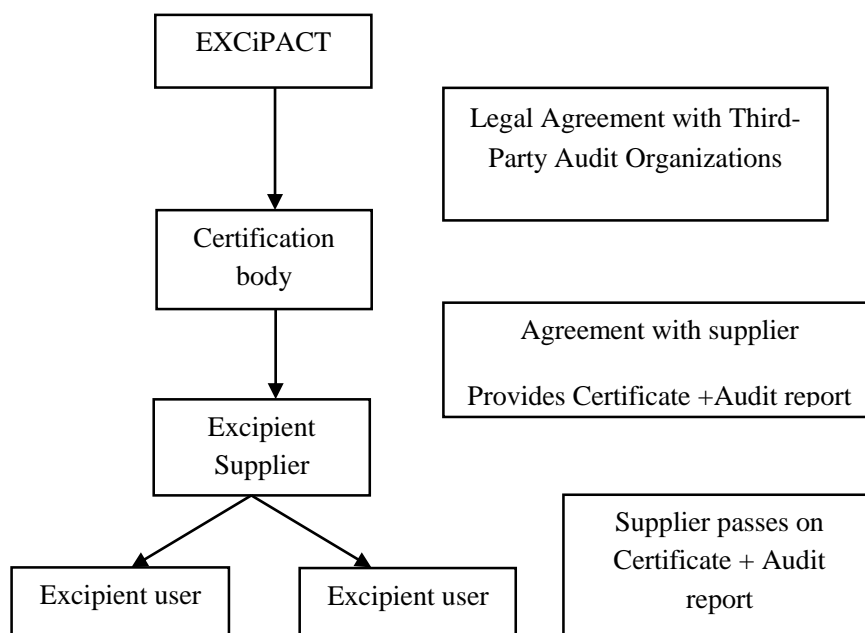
EXCiPACT

Legal Agreement with Third-Party Audit Organizations

Certification body

Agreement with supplier

Provides Certificate +Audit report

Excipient Supplier

Supplier passes on Certificate + Audit report

Excipient user

Excipient user